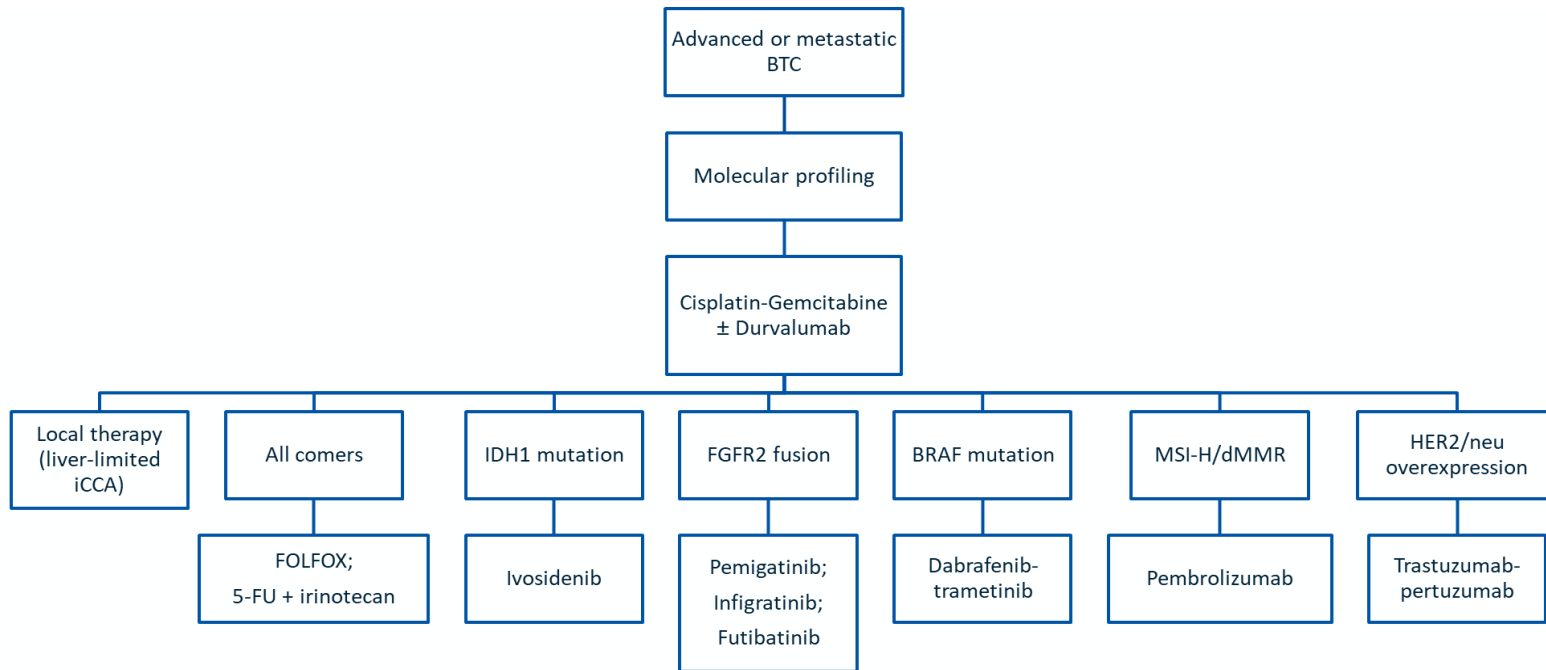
Advanced or metastatic BTC

Molecular profiling

Cisplatin-Gemcitabine ± Durvalumab

Local therapy (liver-limited iCCA)

All comers

FOLFOX;
5-FU + irinotecan

IDH1 mutation

Ivosidenib

FGFR2 fusion

Pemigatinib;
Infigratinib;
Futibatinib

BRAF mutation

Dabrafenib-trametinib

MSI-H/dMMR

Pembrolizumab

HER2/neu overexpression

Trastuzumab-pertuzumab